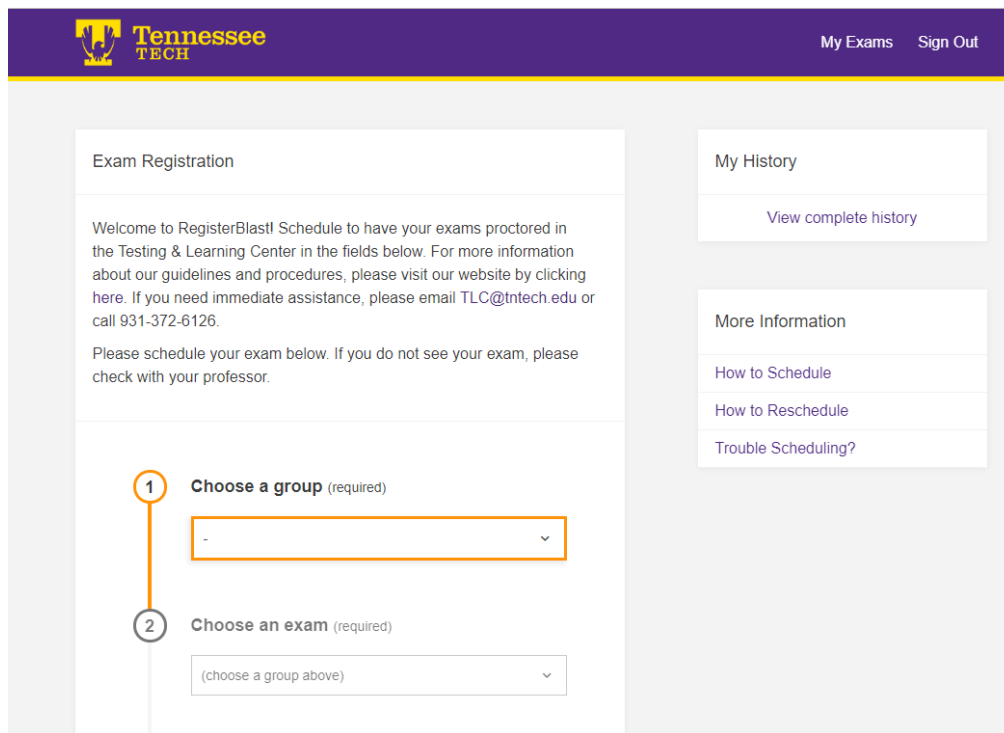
Tennessee TECH

My Exams Sign Out

Exam Registration

Welcome to RegisterBlast! Schedule to have your exams proctored in the Testing & Learning Center in the fields below. For more information about our guidelines and procedures, please visit our website by clicking here. If you need immediate assistance, please email TLC@tntech.edu or call 931-372-6126.

Please schedule your exam below. If you do not see your exam, please check with your professor.

1 Choose a group (required)

-

2 Choose an exam (required)

(choose a group above)

My History

View complete history

More Information

How to Schedule

How to Reschedule

Trouble Scheduling?